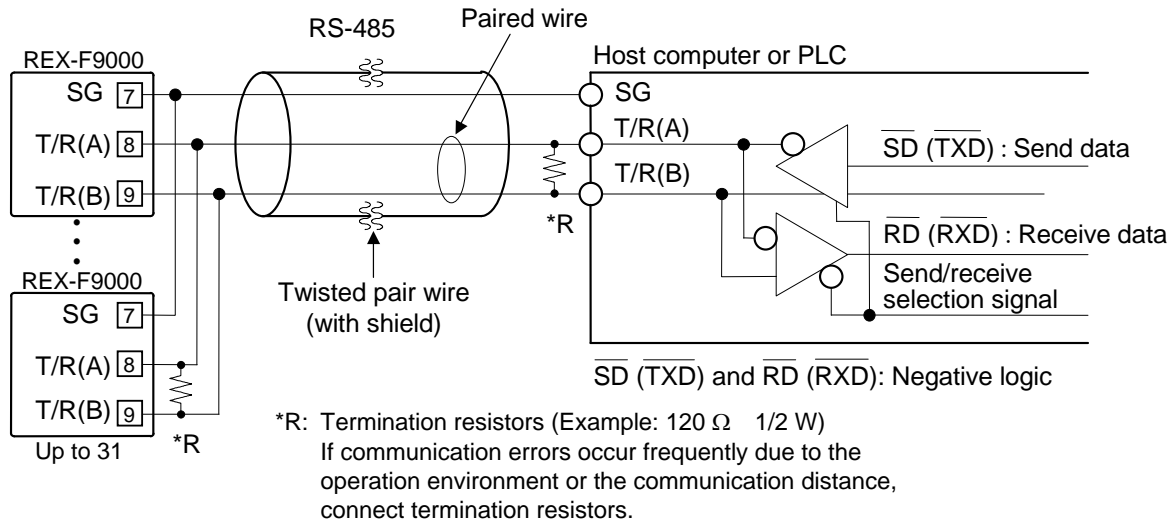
RS-485

Paired wire

REX-F9000

SG 7

T/R(A) 8

T/R(B) 9

REX-F9000

SG 7

T/R(A) 8

T/R(B) 9

Up to 31

*R

Host computer or PLC

SG

T/R(A)

T/R(B)

*R

$\overline{SD}$ ($\overline{TXD}$) : Send data

$\overline{RD}$ ($\overline{RXD}$) : Receive data

Send/receive selection signal

Twisted pair wire (with shield)

$\overline{SD}$ ($\overline{TXD}$) and $\overline{RD}$ ($\overline{RXD}$): Negative logic

*R: Termination resistors (Example: 120 $\Omega$ 1/2 W)
If communication errors occur frequently due to the operation environment or the communication distance, connect termination resistors.